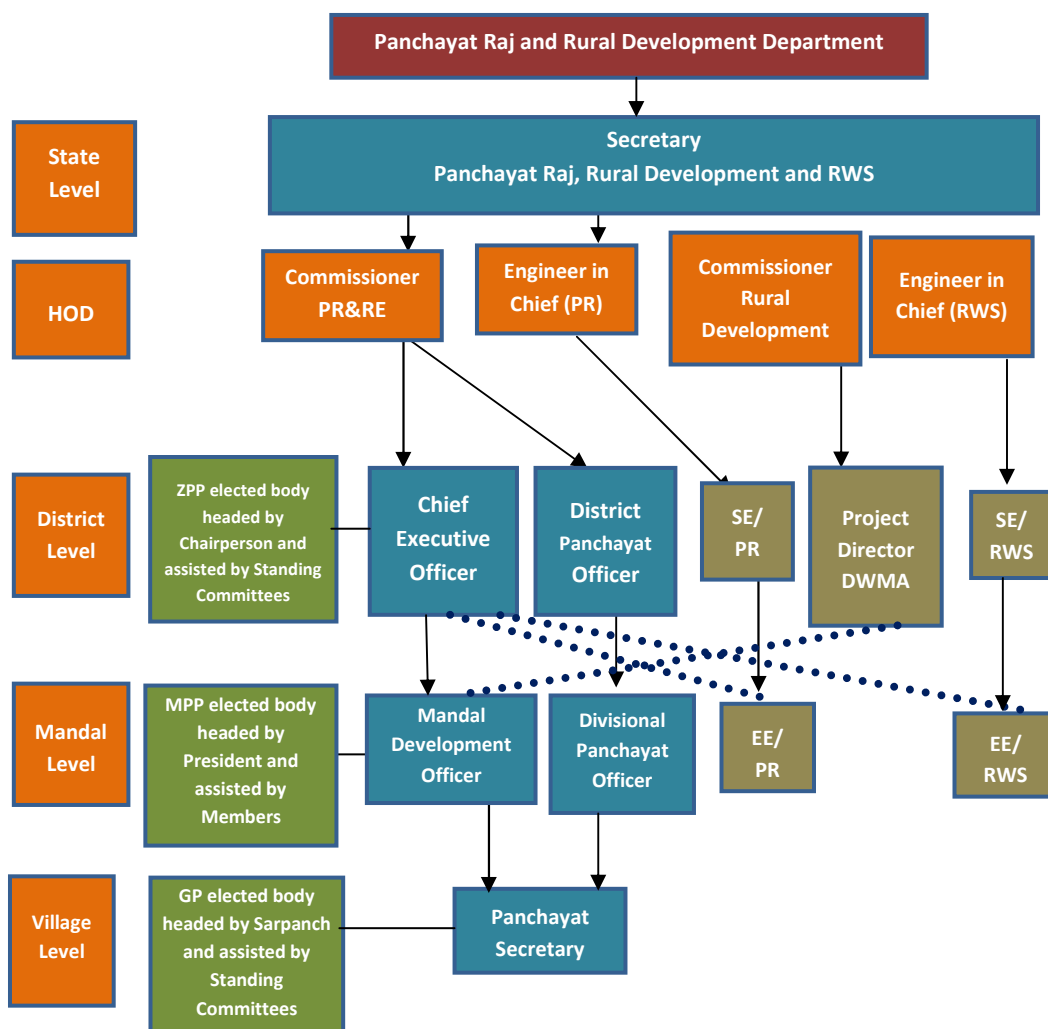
Panchayat Raj and Rural Development Department

State Level

Secretary
Panchayat Raj, Rural Development and RWS

HOD

Commissioner PR&RE

Engineer in Chief (PR)

Commissioner Rural Development

Engineer in Chief (RWS)

District Level

ZPP elected body headed by Chairperson and assisted by Standing Committees

Chief Executive Officer

District Panchayat Officer

SE/ PR

Project Director DWMA

SE/ RWS

Mandal Level

MPP elected body headed by President and assisted by Members

Mandal Development Officer

Divisional Panchayat Officer

EE/ PR

EE/ RWS

Village Level

GP elected body headed by Sarpanch and assisted by Standing Committees

Panchayat Secretary